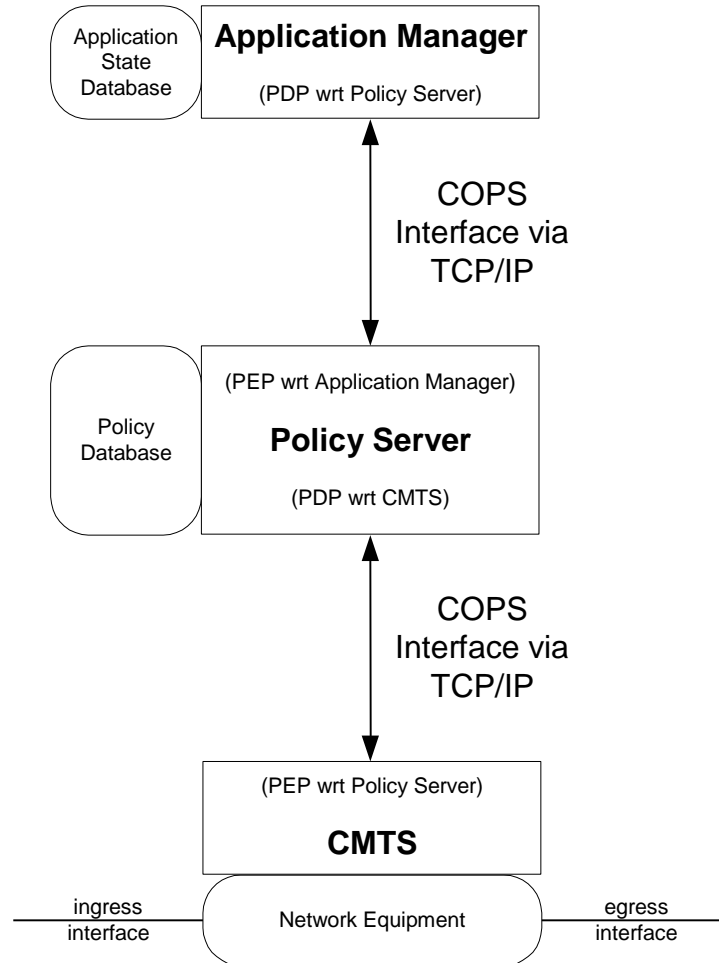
Application State Database

Application Manager

(PDP wrt Policy Server)

COPS Interface via TCP/IP

Policy Database

(PEP wrt Application Manager)

Policy Server

(PDP wrt CMTS)

COPS Interface via TCP/IP

(PEP wrt Policy Server)

CMTS

ingress interface

Network Equipment

egress interface